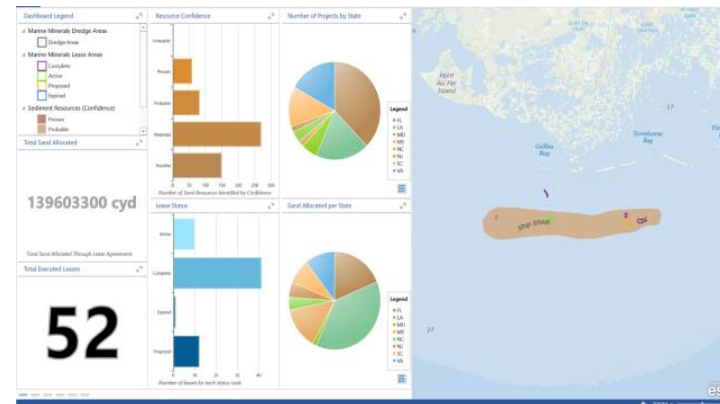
Dashboard Legend

Marine Minerals Dredge Areas
Dredge Areas
Marine Minerals Lease Areas
Complete
Active
Proposed
Expired
Sediment Resources (Confidence)
Proven
Probable

Total Sand Allocated

139603300 cyd

Total Sand Allocated Through Lease Agreements

Total Executed Leases

52

Resource Confidence

Unusable
Proven
Probable
Potential
Possible

0 50 100 150 200 250
Number of Sand Resources Identified by Confidence

Lease Status

Active
Complete
Expired
Proposed

0 10 20 30 40
Number of leases for each status code

Number of Projects by State

Legend
FL
LA
MD
MS
NC
NJ
SC
VA

Sand Allocated per State

Legend
FL
LA
MD
MS
NC
NJ
SC
VA

Point Au Fer Island

Caillou Bay

Terrebonne Bay

Ship Shoal

27